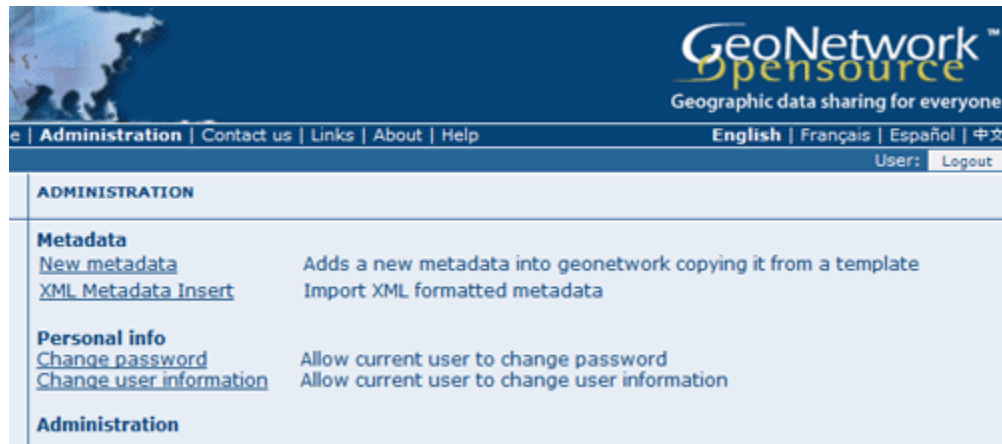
GeoNetwork™
opensource
Geographic data sharing for everyone

e | Administration | Contact us | Links | About | Help

English | Français | Español | 中文

User: Logout

ADMINISTRATION

Metadata
New metadata Adds a new metadata into geonetwork copying it from a template
XML Metadata Insert Import XML formatted metadata

Personal info
Change password Allow current user to change password
Change user information Allow current user to change user information

Administration